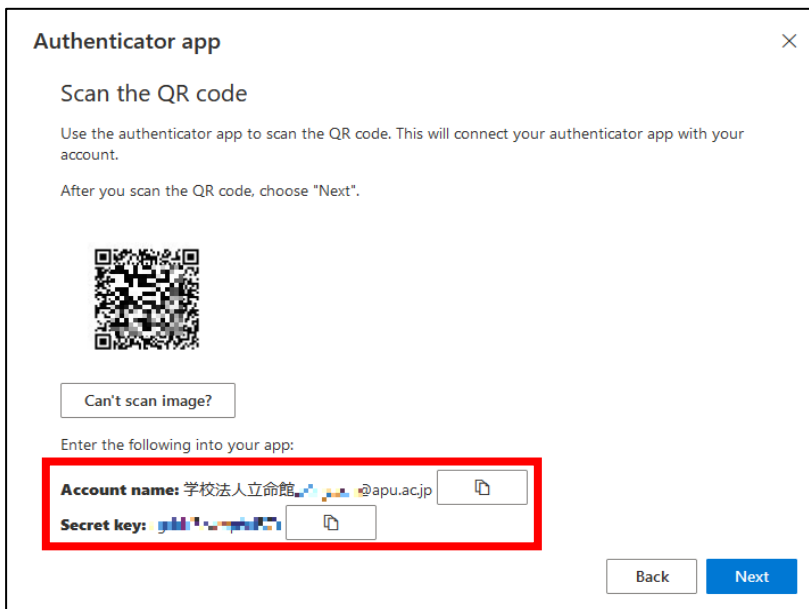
Authenticator app

×

Scan the QR code

Use the authenticator app to scan the QR code. This will connect your authenticator app with your account.

After you scan the QR code, choose "Next".

Can't scan image?

Enter the following into your app:

Account name: 学校法人立命館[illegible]@apu.ac.jp

Secret key: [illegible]

Back

Next